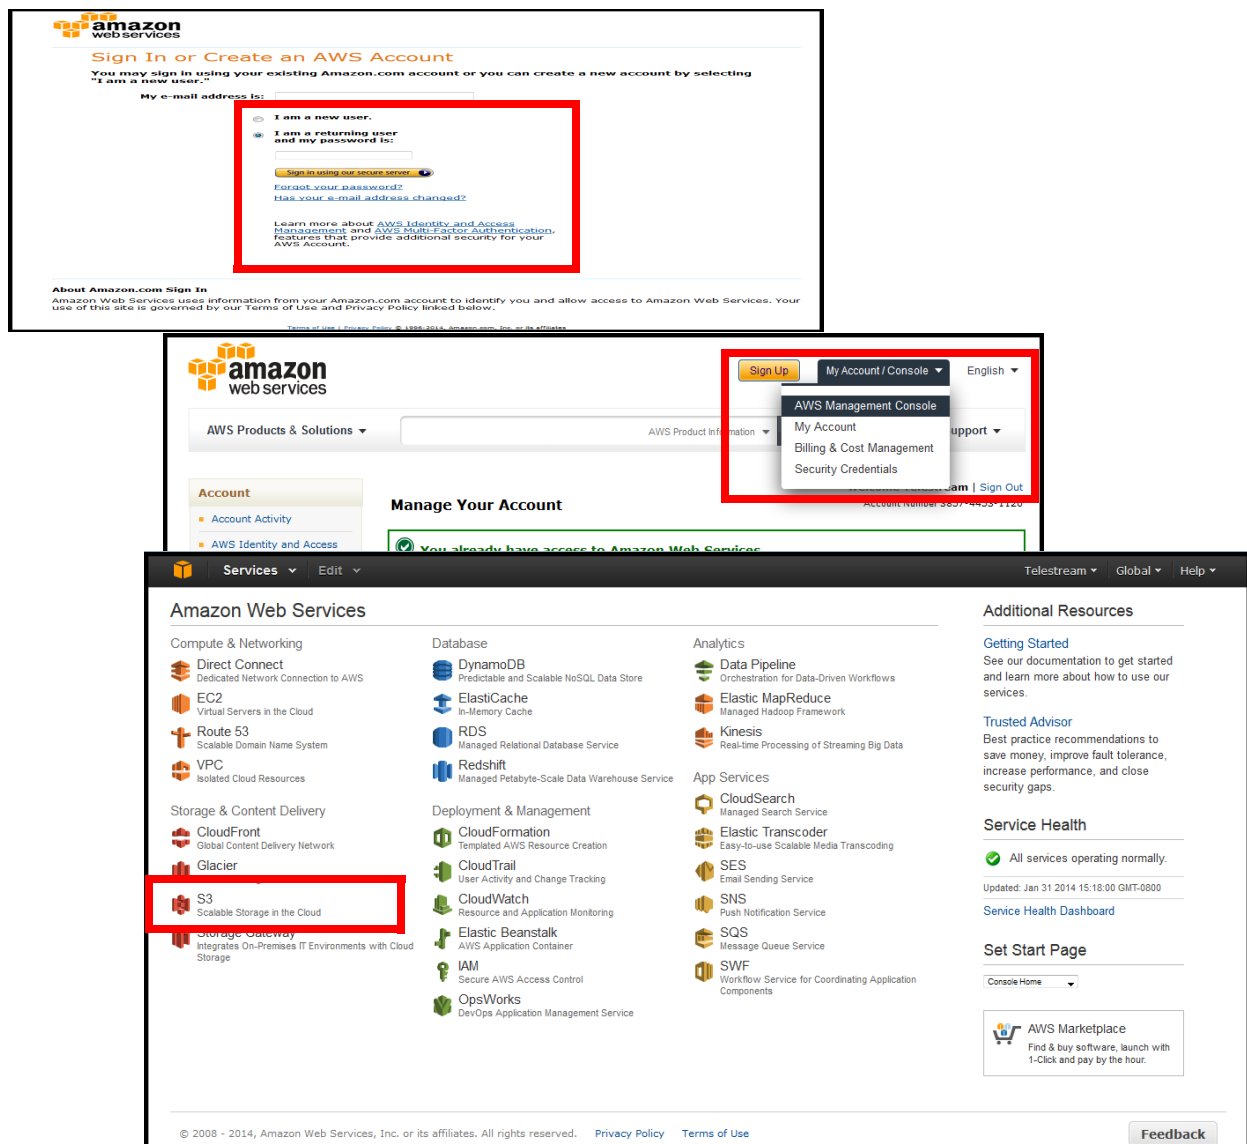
amazon web services

Sign In or Create an AWS Account

You may sign in using your existing Amazon.com account or you can create a new account by selecting "I am a new user."

My e-mail address is:

I am a new user.

I am a returning user and my password is:

Sign in using our secure server

Forgot your password?

Has your e-mail address changed?

Learn more about AWS Identity and Access Management and AWS Multi-Factor Authentication, features that provide additional security for your AWS Account.

About Amazon.com Sign In

Amazon Web Services uses information from your Amazon.com account to identify you and allow access to Amazon Web Services. Your use of this site is governed by our Terms of Use and Privacy Policy linked below.

Terms of Use | Privacy Policy © 1996-2014, Amazon.com, Inc. or its affiliates

amazon web services

Sign Up | My Account / Console | English

AWS Products & Solutions

AWS Product Information

AWS Management Console
My Account
Billing & Cost Management
Security Credentials

upport

am | Sign Out

Account Number 3857-4453-1120

Account

Account Activity

AWS Identity and Access

Manage Your Account

You already have access to Amazon Web Services

Services | Edit | Telestream | Global | Help

Amazon Web Services

Compute & Networking
Direct Connect
Dedicated Network Connection to AWS
EC2
Virtual Servers in the Cloud
Route 53
Scalable Domain Name System
VPC
Isolated Cloud Resources

Storage & Content Delivery
CloudFront
Global Content Delivery Network
Glacier
S3
Scalable Storage in the Cloud
Storage Gateway
Integrates On-Premises IT Environments with Cloud Storage

Database
DynamoDB
Predictable and Scalable NoSQL Data Store
ElastiCache
In-Memory Cache
RDS
Managed Relational Database Service
Redshift
Managed Petabyte-Scale Data Warehouse Service

Deployment & Management
CloudFormation
Templated AWS Resource Creation
CloudTrail
User Activity and Change Tracking
CloudWatch
Resource and Application Monitoring
Elastic Beanstalk
AWS Application Container
IAM
Secure AWS Access Control
OpsWorks
DevOps Application Management Service

Analytics
Data Pipeline
Orchestration for Data-Driven Workflows
Elastic MapReduce
Managed Hadoop Framework
Kinesis
Real-time Processing of Streaming Big Data

App Services
CloudSearch
Managed Search Service
Elastic Transcoder
Easy-to-use Scalable Media Transcoding
SES
Email Sending Service
SNS
Push Notification Service
SQS
Message Queue Service
SWF
Workflow Service for Coordinating Application Components

Additional Resources

Getting Started
See our documentation to get started and learn more about how to use our services.

Trusted Advisor
Best practice recommendations to save money, improve fault tolerance, increase performance, and close security gaps.

Service Health
All services operating normally.
Updated: Jan 31 2014 15:18:00 GMT-0800
Service Health Dashboard

Set Start Page
Console Home

AWS Marketplace
Find & buy software, launch with 1-Click and pay by the hour.

© 2008 - 2014, Amazon Web Services, Inc. or its affiliates. All rights reserved. Privacy Policy Terms of Use

Feedback